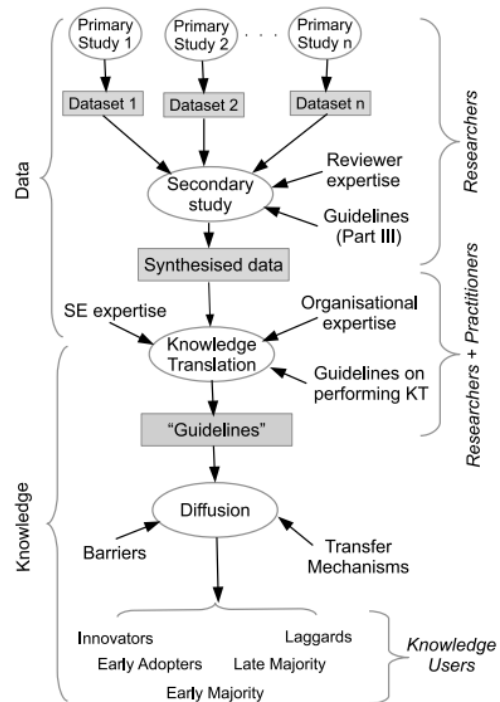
Primary Study 1
Primary Study 2
. . .
Primary Study n

Dataset 1
Dataset 2
Dataset n

Secondary study
Reviewer expertise
Guidelines (Part III)

Synthesised data

SE expertise
Knowledge Translation
Organisational expertise
Guidelines on performing KT

"Guidelines"

Diffusion
Barriers
Transfer Mechanisms

Innovators
Laggards
Early Adopters
Late Majority
Early Majority

Data
Knowledge
Researchers
Researchers + Practitioners
Knowledge Users